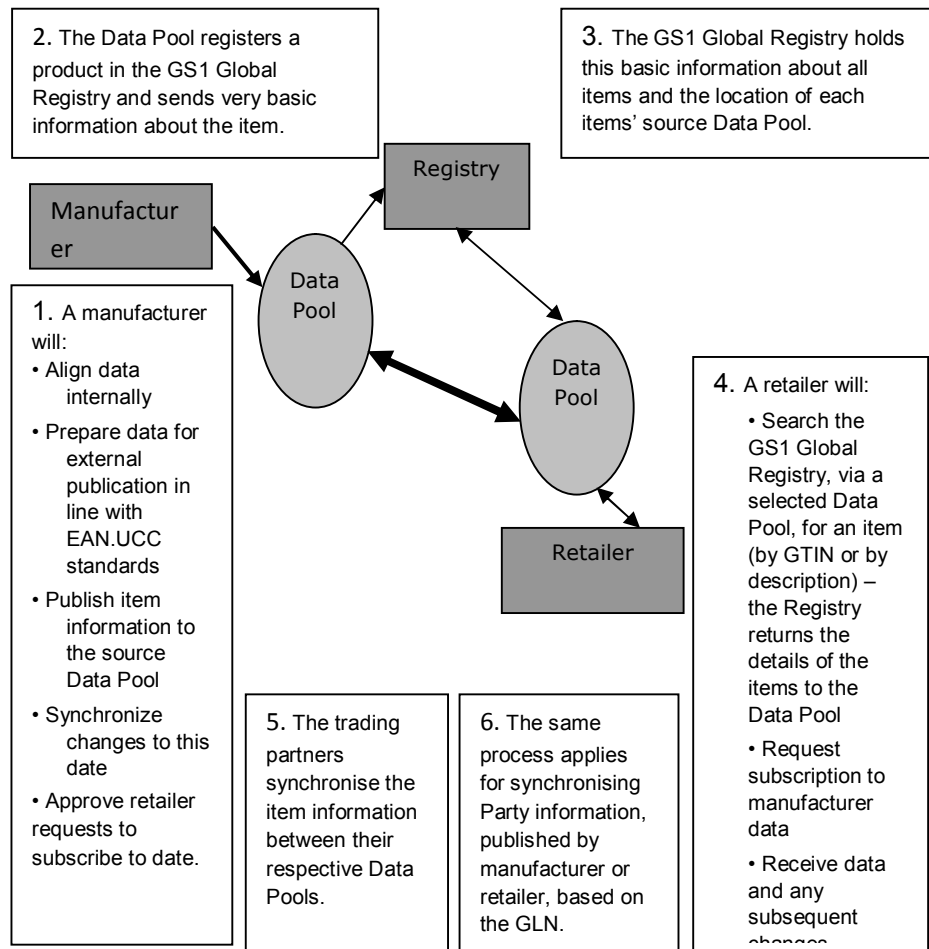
2. The Data Pool registers a product in the GS1 Global Registry and sends very basic information about the item.

3. The GS1 Global Registry holds this basic information about all items and the location of each items' source Data Pool.

Registry

Manufactur er

Data Pool

Data Pool

Retailer

1. A manufacturer will:
• Align data internally
• Prepare data for external publication in line with EAN.UCC standards
• Publish item information to the source Data Pool
• Synchronize changes to this date
• Approve retailer requests to subscribe to date.

4. A retailer will:
• Search the GS1 Global Registry, via a selected Data Pool, for an item (by GTIN or by description) – the Registry returns the details of the items to the Data Pool
• Request subscription to manufacturer data
• Receive data and any subsequent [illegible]

5. The trading partners synchronise the item information between their respective Data Pools.

6. The same process applies for synchronising Party information, published by manufacturer or retailer, based on the GLN.